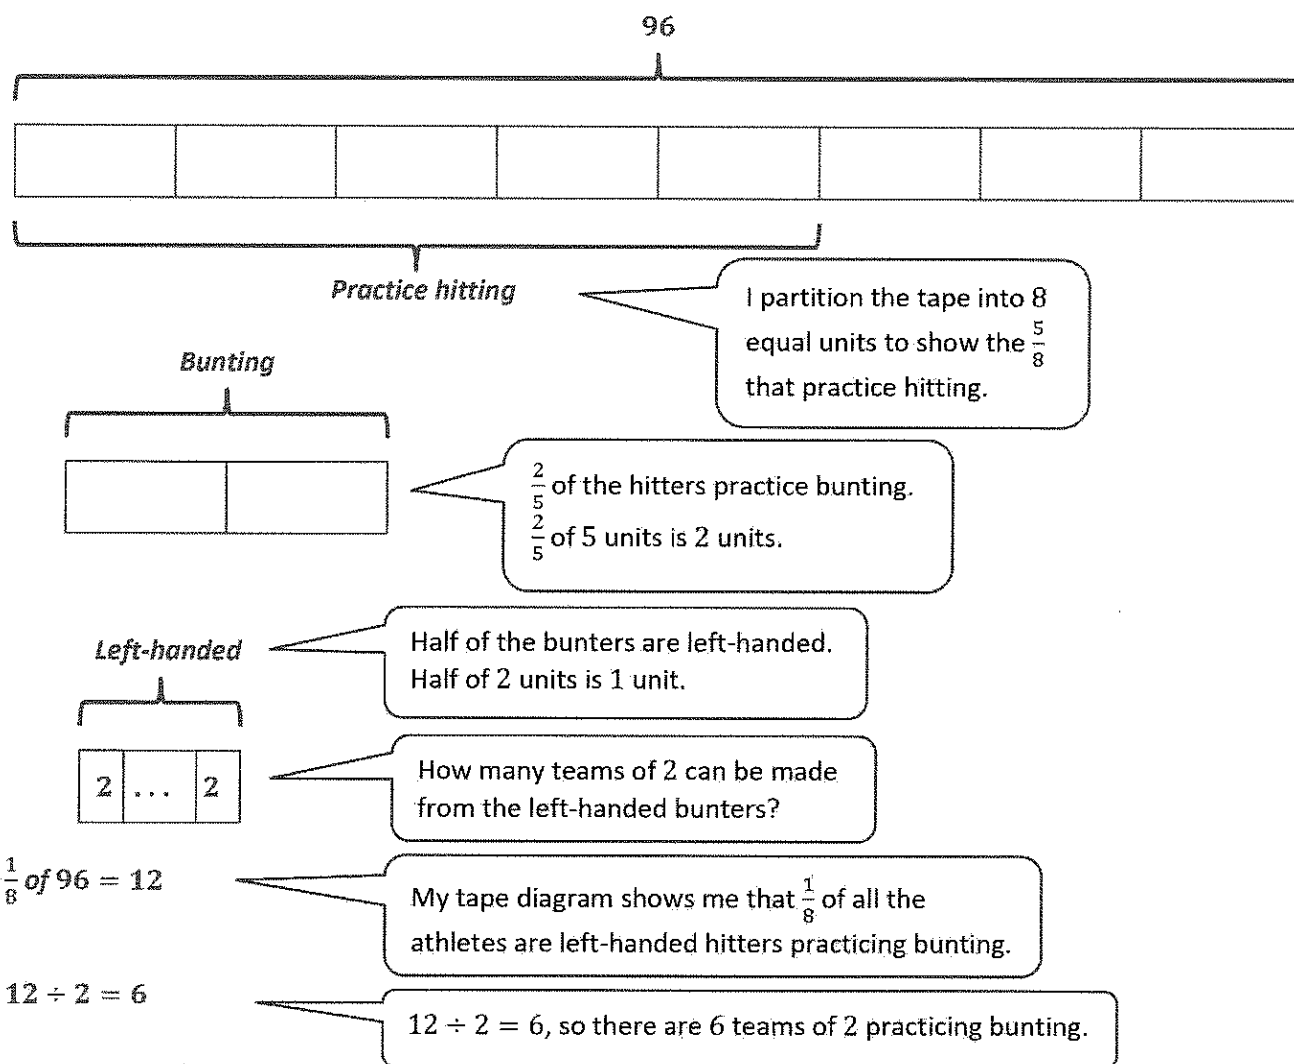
96

Practice hitting

I partition the tape into 8 equal units to show the $\frac{5}{8}$ that practice hitting.

Bunting

$\frac{2}{5}$ of the hitters practice bunting. $\frac{2}{5}$ of 5 units is 2 units.

Left-handed

Half of the bunters are left-handed. Half of 2 units is 1 unit.

| 2 | . . . | 2 |
|---|---|---|

How many teams of 2 can be made from the left-handed bunters?

$\frac{1}{8}$ of $96 = 12$

My tape diagram shows me that $\frac{1}{8}$ of all the athletes are left-handed hitters practicing bunting.

$12 \div 2 = 6$

$12 \div 2 = 6$, so there are 6 teams of 2 practicing bunting.